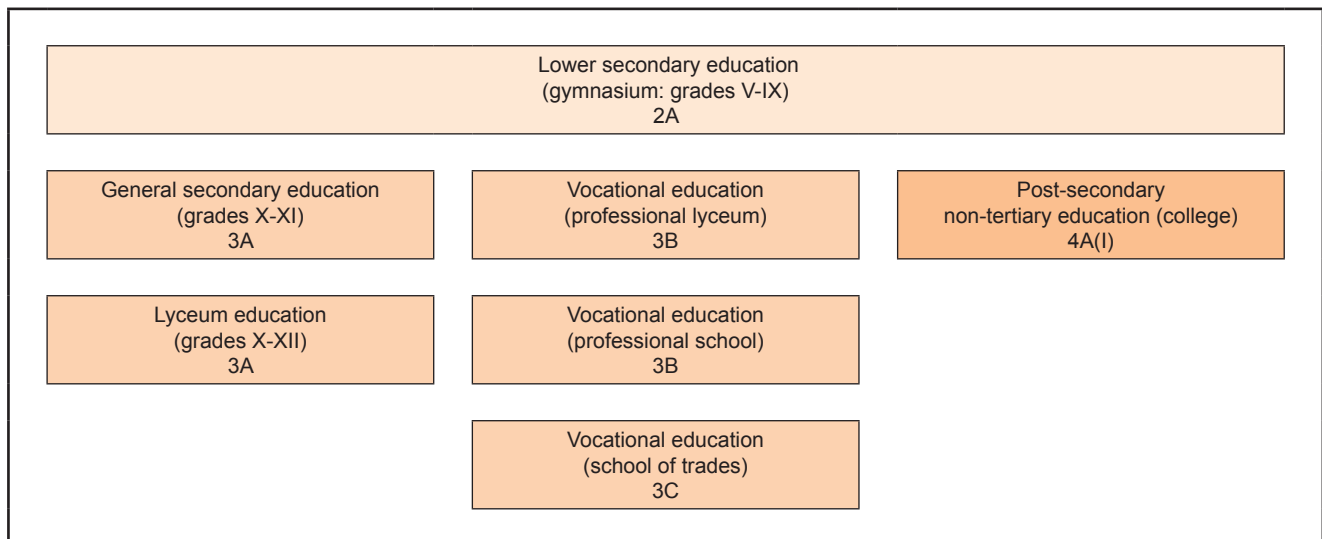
Lower secondary education
(gymnasium: grades V-IX)
2A

General secondary education
(grades X-XI)
3A

Vocational education
(professional lyceum)
3B

Post-secondary
non-tertiary education (college)
4A(I)

Lyceum education
(grades X-XII)
3A

Vocational education
(professional school)
3B

Vocational education
(school of trades)
3C